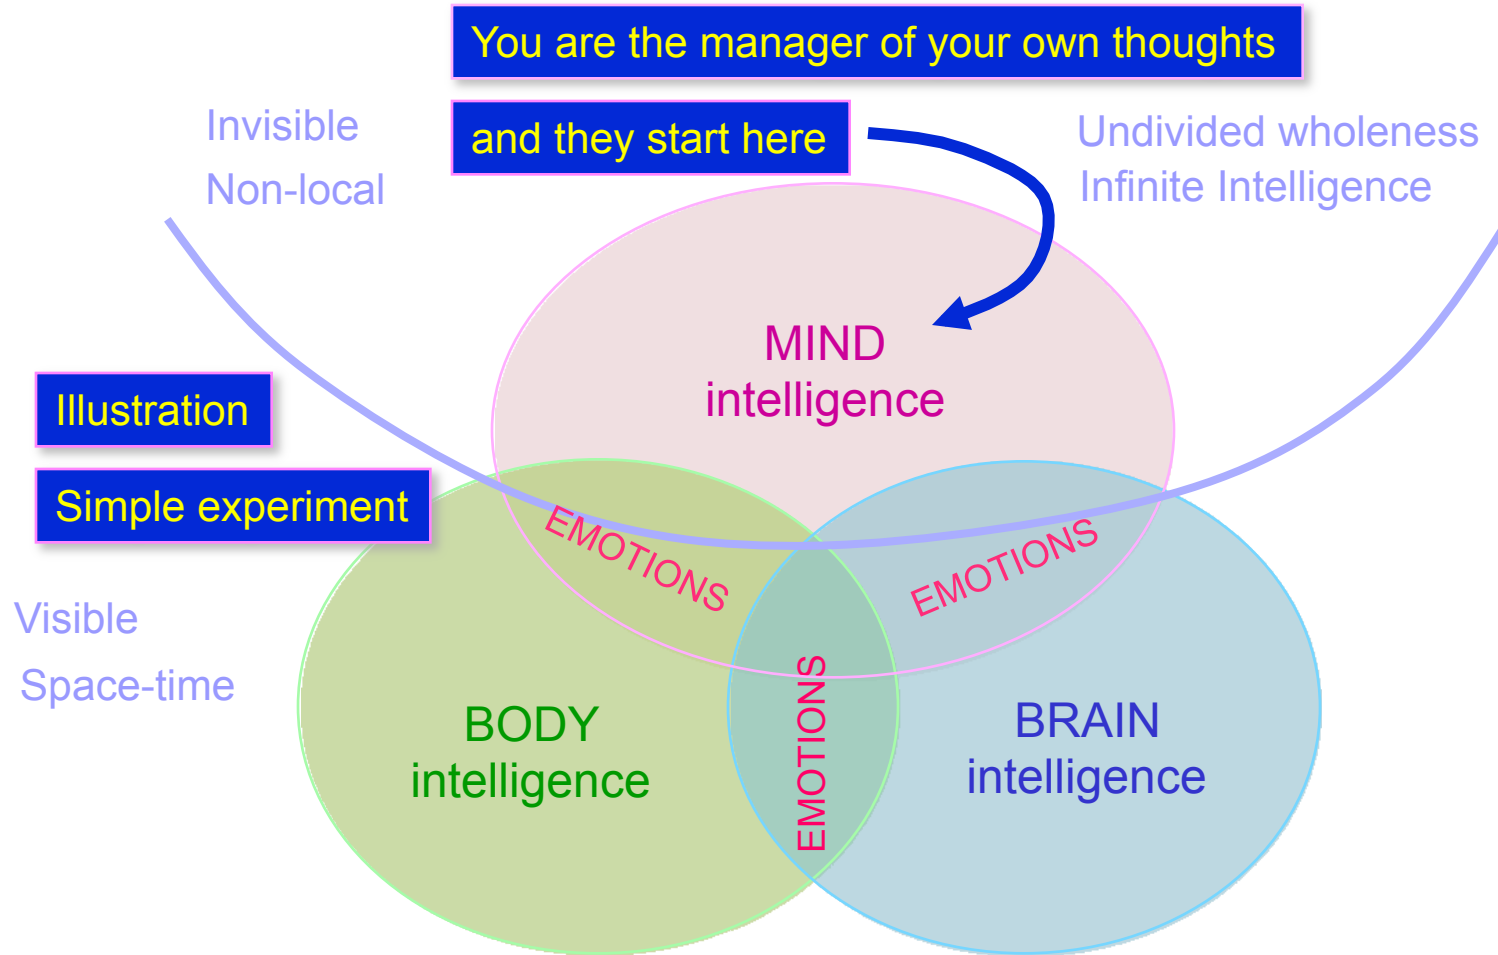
You are the manager of your own thoughts

and they start here

Invisible

Non-local

Undivided wholeness

Infinite Intelligence

MIND intelligence

Illustration

Simple experiment

EMOTIONS

EMOTIONS

Visible

Space-time

BODY intelligence

EMOTIONS

BRAIN intelligence